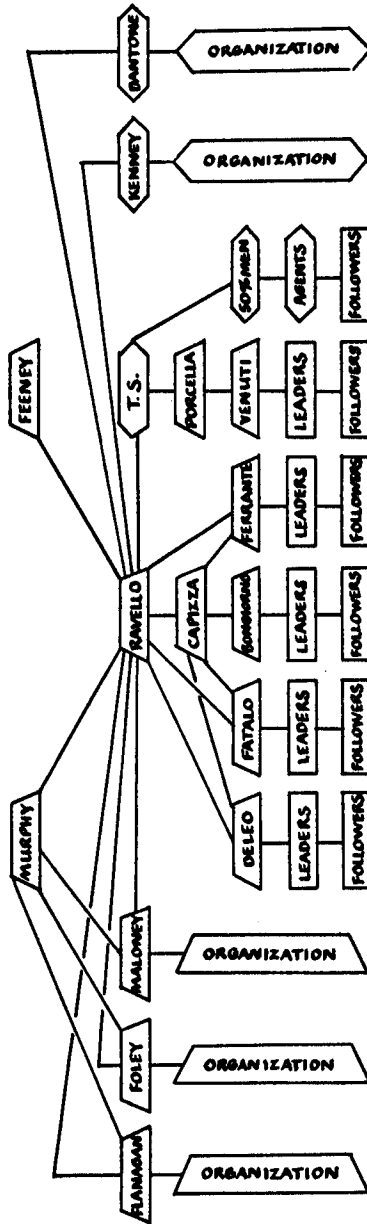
FEENEY
MURPHY
RAVELLO
T.S.
KENNEY
BANTONE
FLANAGAN
FOLEY
MALONEY
DELEO
FATALO
CAPIZZA
BONDINARO
FERRANTE
PORCELLA
VENUTI
SOTSMEN
AGENTS
ORGANIZATION
ORGANIZATION
ORGANIZATION
ORGANIZATION
ORGANIZATION
LEADERS
LEADERS
LEADERS
LEADERS
LEADERS
FOLLOWERS
FOLLOWERS
FOLLOWERS
FOLLOWERS
FOLLOWERS
FOLLOWERS